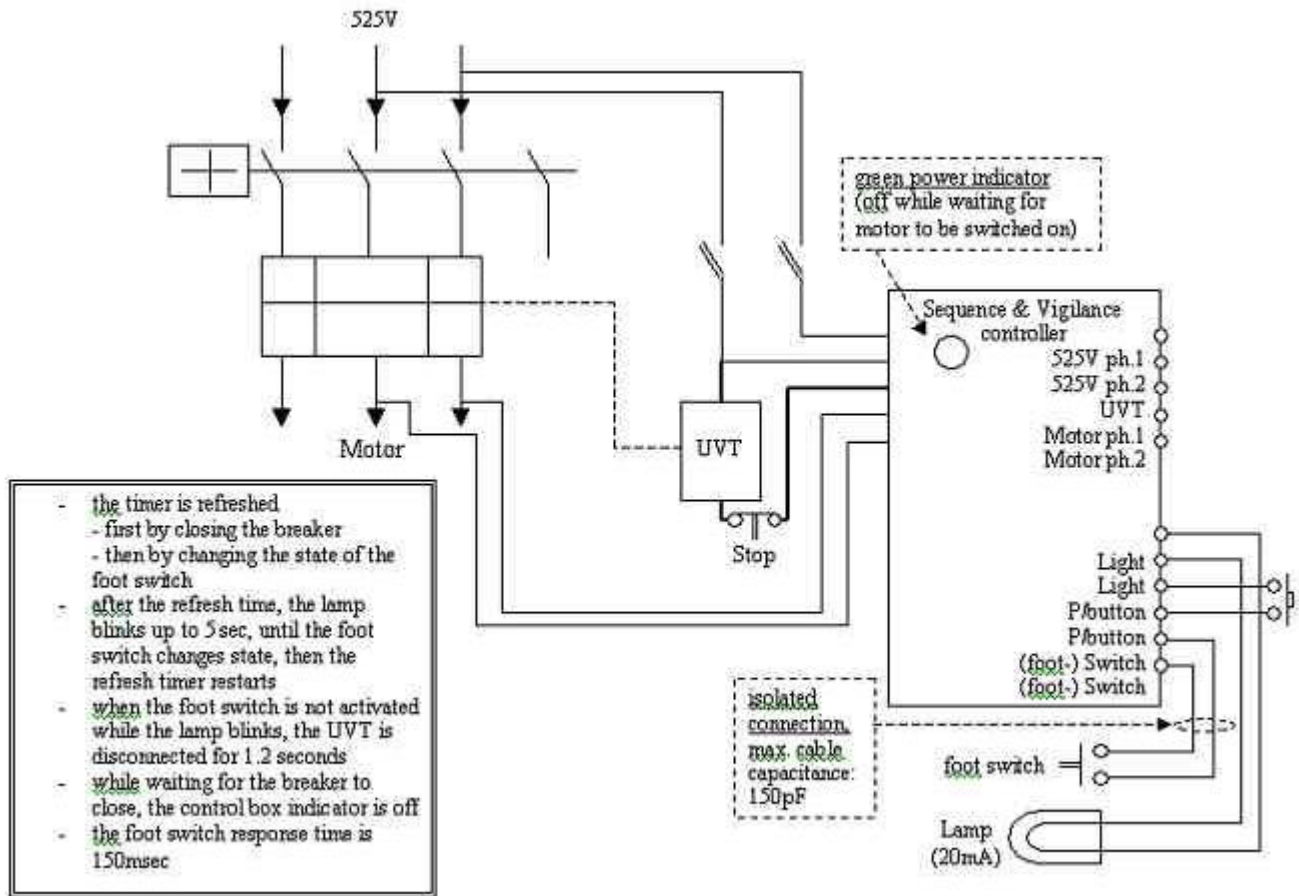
525V

green power indicator (off while waiting for motor to be switched on)

Sequence & Vigilance controller

525V ph.1
525V ph.2
UVT
Motor ph.1
Motor ph.2

Motor

UVT

Stop

Light
Light
P/button
P/button
(foot-) Switch
(foot-) Switch

- the timer is refreshed
- first by closing the breaker
- then by changing the state of the foot switch
- after the refresh time, the lamp blinks up to 5sec, until the foot switch changes state, then the refresh timer restarts
- when the foot switch is not activated while the lamp blinks, the UVT is disconnected for 1.2 seconds
- while waiting for the breaker to close, the control box indicator is off
- the foot switch response time is 150msec

isolated connection, max. cable capacitance: 150pF

foot switch

Lamp (20mA)